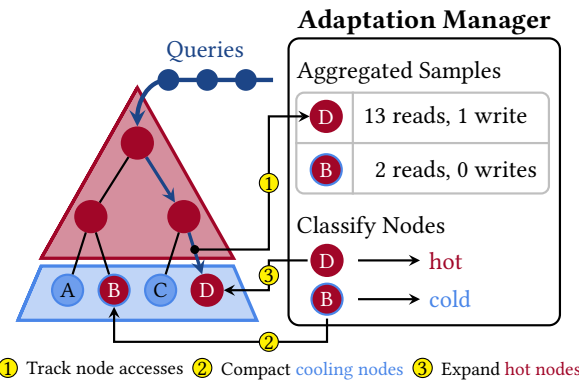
Adaptation Manager

Queries

Aggregated Samples

| D | 13 reads, 1 write |
|---|---|
| B | 2 reads, 0 writes |

Classify Nodes

D → hot

B → cold

1

2

3

A B C D

① Track node accesses ② Compact cooling nodes ③ Expand hot nodes